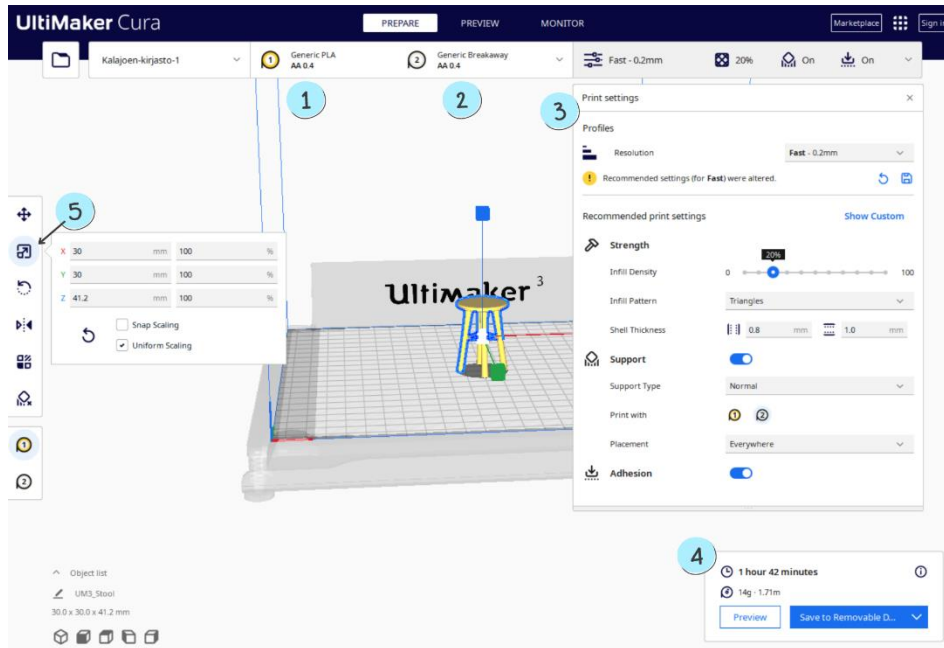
UltiMaker Cura

PREPARE PREVIEW MONITOR

Marketplace Sign in

Kalajoen-kirjasto-1

1 Generic PLA AA 0.4

2 Generic Breakaway AA 0.4

Fast - 0.2mm 20% On On

1

2

3

Print settings

Profiles

Resolution Fast - 0.2mm

Recommended settings (for Fast) were altered.

Recommended print settings Show Custom

Strength

Infill Density 0 20% 100

Infill Pattern Triangles

Shell Thickness 0.8 mm 1.0 mm

Support

Support Type Normal

Print with 1 2

Placement Everywhere

Adhesion

5

X 30 mm 100 %
Y 30 mm 100 %
Z 41.2 mm 100 %

Snap Scaling
Uniform Scaling

Ultimaker 3

1
2

Object list
UM3_Stool
30.0 x 30.0 x 41.2 mm

4

1 hour 42 minutes

14g · 1.71m

Preview Save to Removable D...